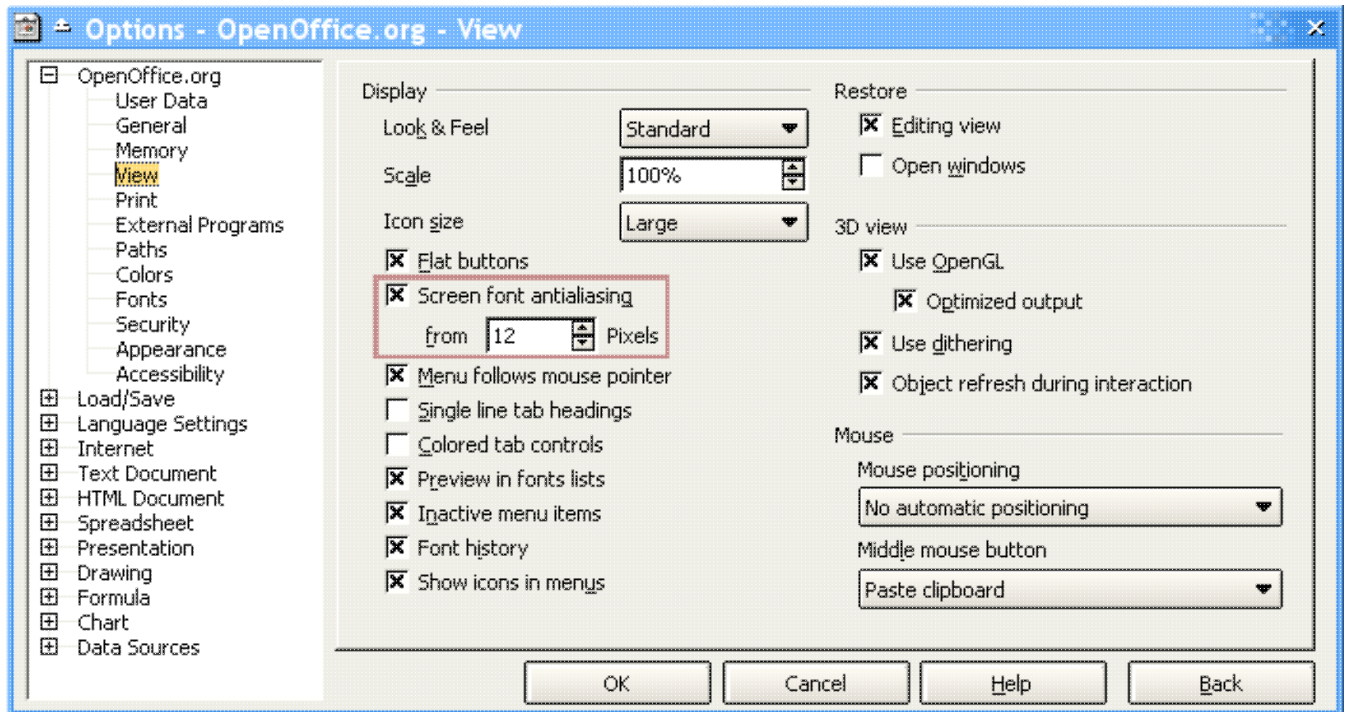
Options - OpenOffice.org - View

OpenOffice.org
User Data
General
Memory
View
Print
External Programs
Paths
Colors
Fonts
Security
Appearance
Accessibility
Load/Save
Language Settings
Internet
Text Document
HTML Document
Spreadsheet
Presentation
Drawing
Formula
Chart
Data Sources

Display
Look & Feel Standard
Scale 100%
Icon size Large
Flat buttons
Screen font antialiasing
from 12 Pixels
Menu follows mouse pointer
Single line tab headings
Colored tab controls
Preview in fonts lists
Inactive menu items
Font history
Show icons in menus

Restore
Editing view
Open windows

3D view
Use OpenGL
Optimized output
Use dithering
Object refresh during interaction

Mouse
Mouse positioning
No automatic positioning
Middle mouse button
Paste clipboard

OK Cancel Help Back